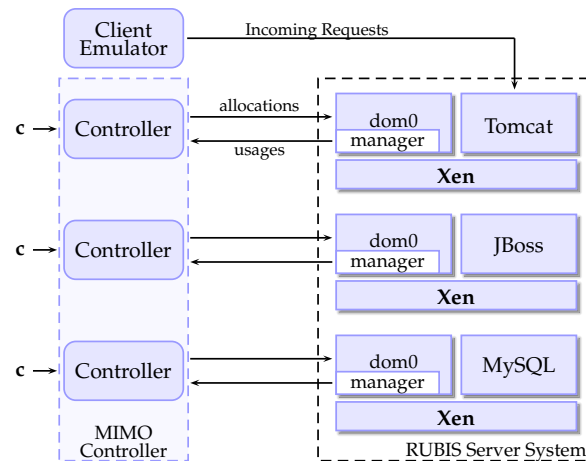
Client Emulator

Incoming Requests

c

Controller

allocations

usages

dom0

manager

Tomcat

Xen

c

Controller

dom0

manager

JBoss

Xen

c

Controller

dom0

manager

MySQL

Xen

MIMO Controller

RUBIS Server System